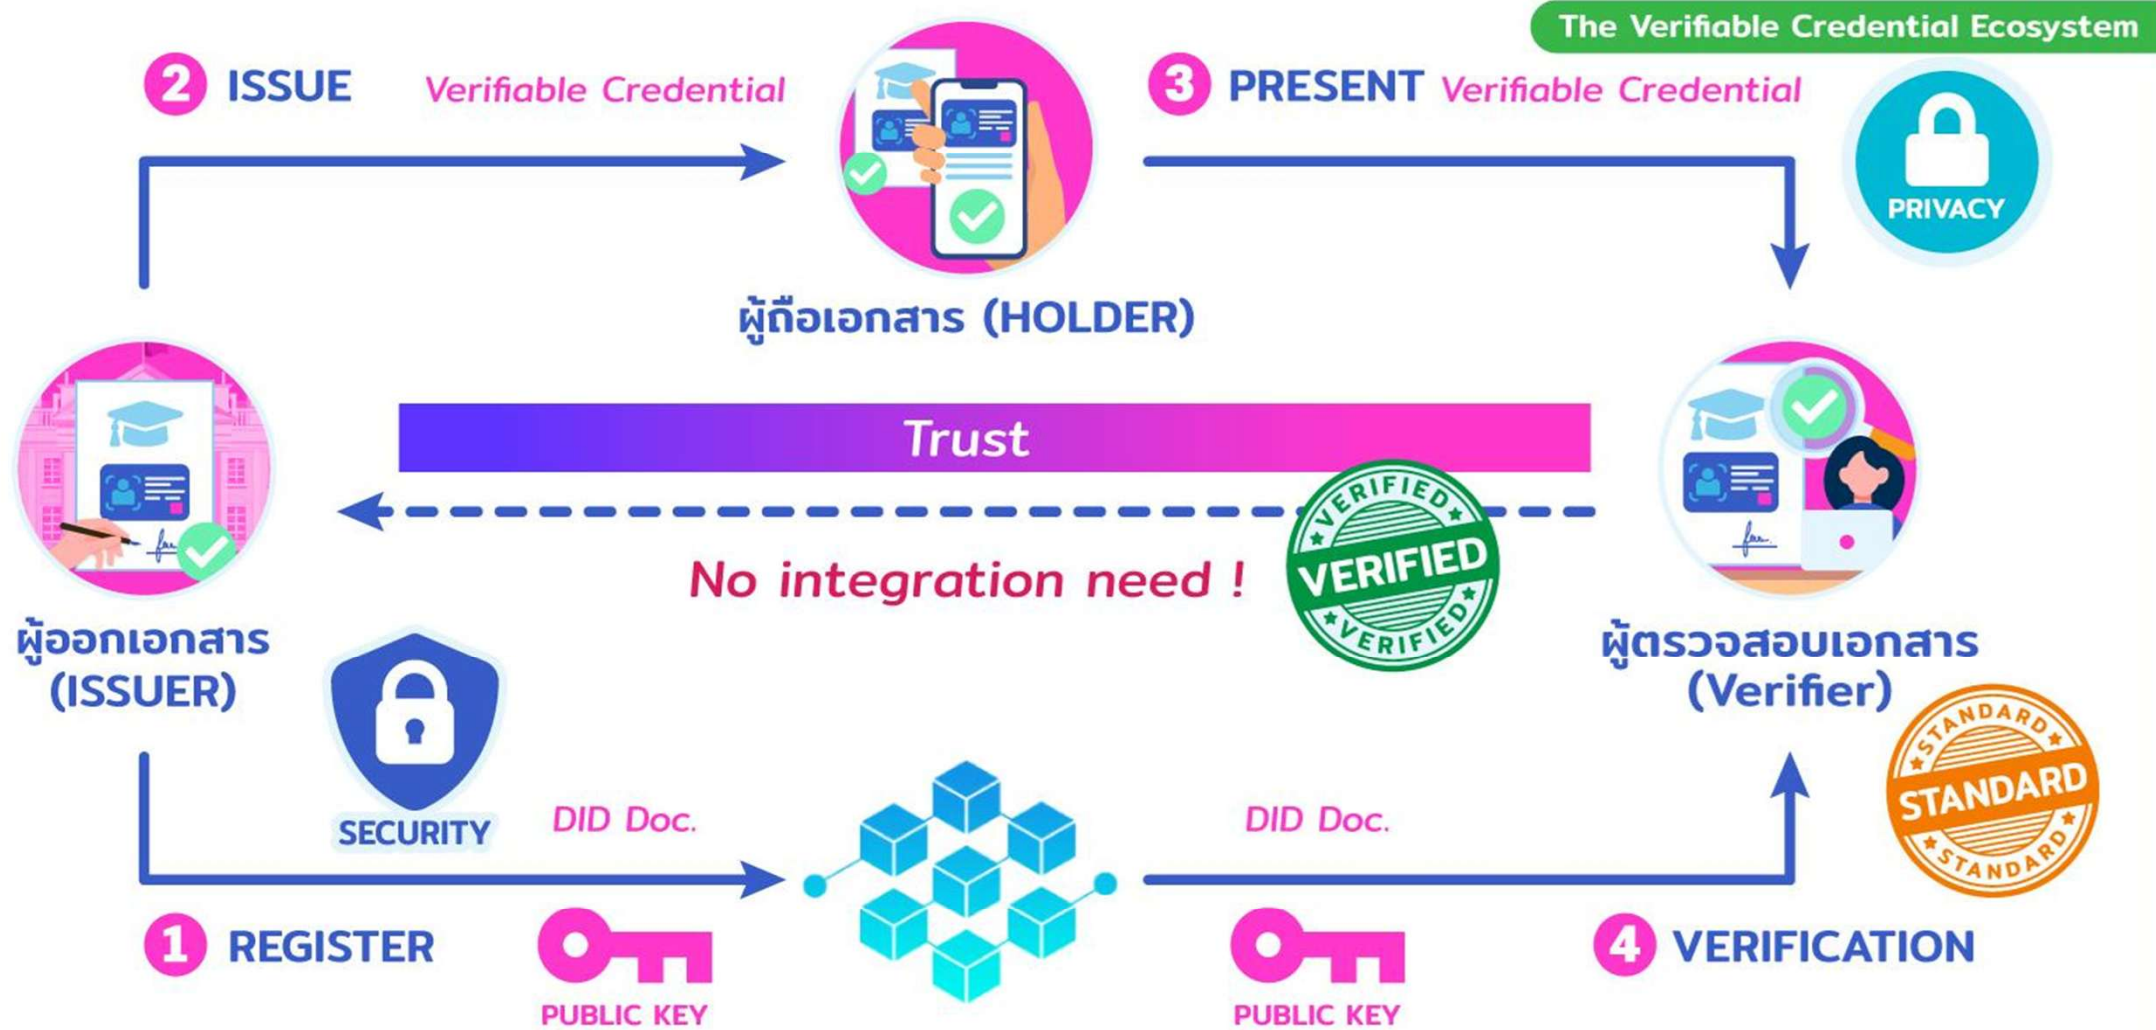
The Verifiable Credential Ecosystem

2 ISSUE Verifiable Credential

3 PRESENT Verifiable Credential

PRIVACY

ผู้ถือเอกสาร (HOLDER)

Trust

No integration need !

VERIFIED VERIFIED VERIFIED

ผู้ออกเอกสาร (ISSUER)

ผู้ตรวจสอบเอกสาร (Verifier)

SECURITY

DID Doc.

DID Doc.

STANDARD STANDARD STANDARD

1 REGISTER

PUBLIC KEY

PUBLIC KEY

4 VERIFICATION